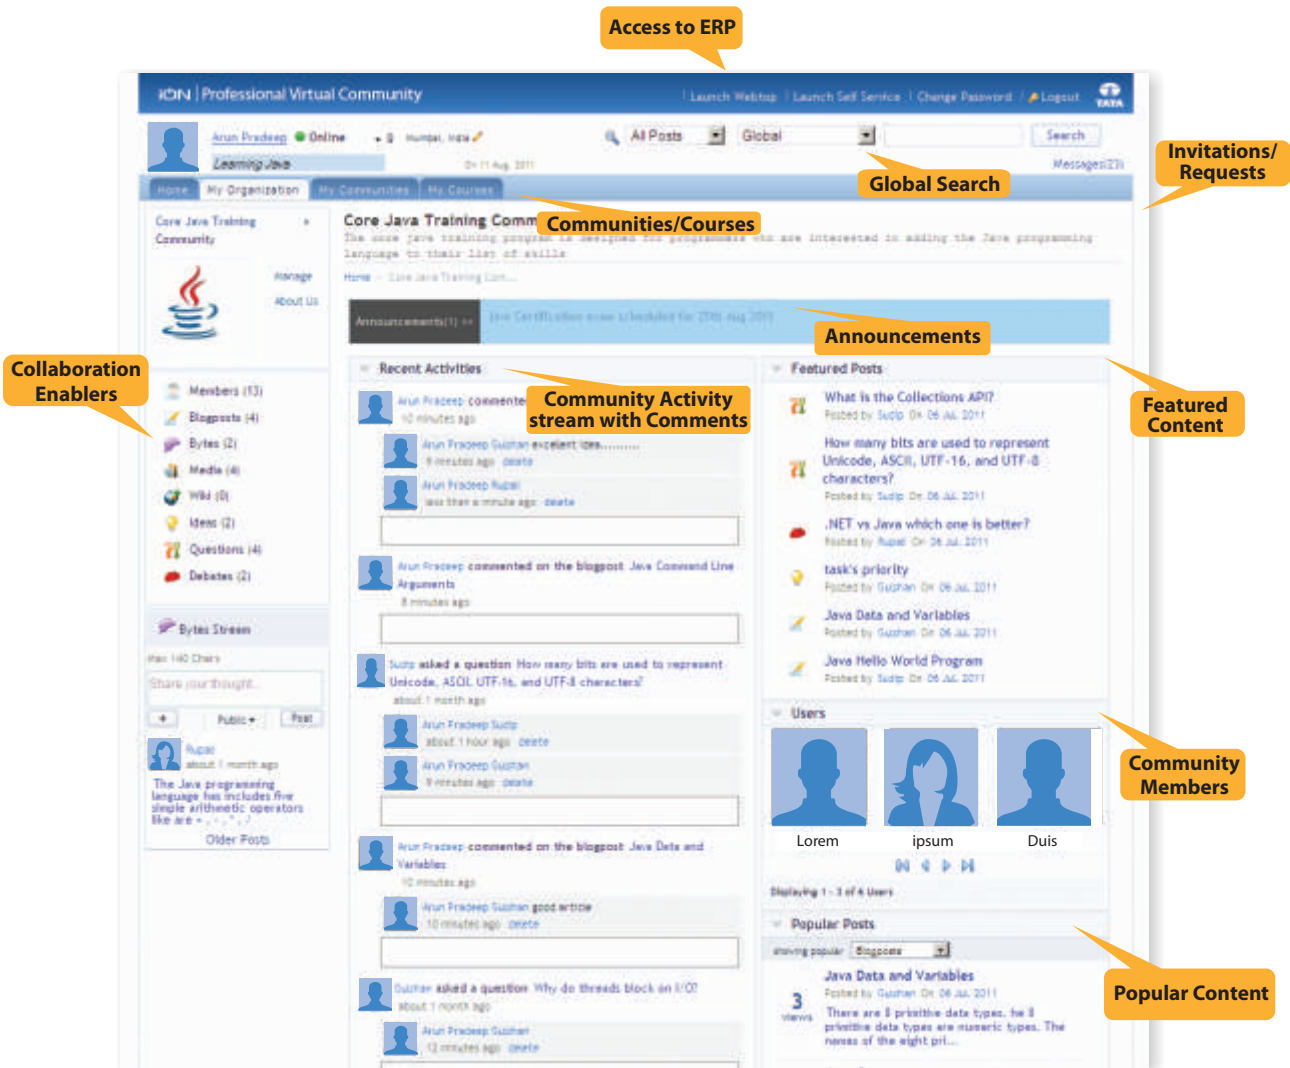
Access to ERP

iON | Professional Virtual Community

Launch Webtop | Launch Self Service | Change Password | Logout

TATA

Arun Pradeep Online

Learning Java

Mumbai, India

All Posts Global Search

Messages(23)

Global Search

Invitations/ Requests

Home My Organization My Communities My Courses

Communities/Courses

Core Java Training Community

Core Java Training Comm

The core java training program is designed for programmers who are interested in adding the Java programming language to their list of skills

Home » Core Java Training Com...

Manage

About Us

Announcements(1) Java Certification exam scheduled for 27th Aug 2011

Announcements

Collaboration Enablers

Members (13)

Blogposts (4)

Bytes (2)

Media (4)

Wiki (0)

Ideas (2)

Questions (4)

Debates (2)

Recent Activities

Community Activity stream with Comments

Arun Pradeep commented

10 minutes ago

Arun Pradeep Gulshan excellent idea..........

9 minutes ago delete

Arun Pradeep Rupal

less than a minute ago delete

Arun Pradeep commented on the blogpost Java Command Line Arguments

8 minutes ago

Sudip asked a question How many bits are used to represent Unicode, ASCII, UTF-16, and UTF-8 characters?

about 1 month ago

Arun Pradeep Sudip

about 1 hour ago delete

Arun Pradeep Gulshan

9 minutes ago delete

Arun Pradeep commented on the blogpost Java Data and Variables

10 minutes ago

Arun Pradeep Gulshan good article

10 minutes ago delete

Gulshan asked a question Why do threads block on I/O?

about 1 month ago

Arun Pradeep Gulshan

12 minutes ago delete

Bytes Stream

Max 140 Chars

Share your thought...

Public Post

Rupal

about 1 month ago

The Java programming language has includes five simple arithmetic operators like are + , - , * , / , %

Older Posts

Featured Posts

Featured Content

What is the Collections API?

Posted by Sudip On 06 Jul, 2011

How many bits are used to represent Unicode, ASCII, UTF-16, and UTF-8 characters?

Posted by Sudip On 06 Jul, 2011

.NET vs Java which one is better?

Posted by Rupal On 06 Jul, 2011

task's priority

Posted by Gulshan On 06 Jul, 2011

Java Data and Variables

Posted by Gulshan On 06 Jul, 2011

Java Hello World Program

Posted by Sudip On 06 Jul, 2011

Users

Community Members

Lorem ipsum Duis

Displaying 1 - 3 of 4 Users

Popular Posts

showing popular Blogposts

Popular Content

3 views

Java Data and Variables

Posted by Gulshan On 06 Jul, 2011

There are 8 primitive data types. he 8 primitive data types are numeric types. The names of the eight pri...